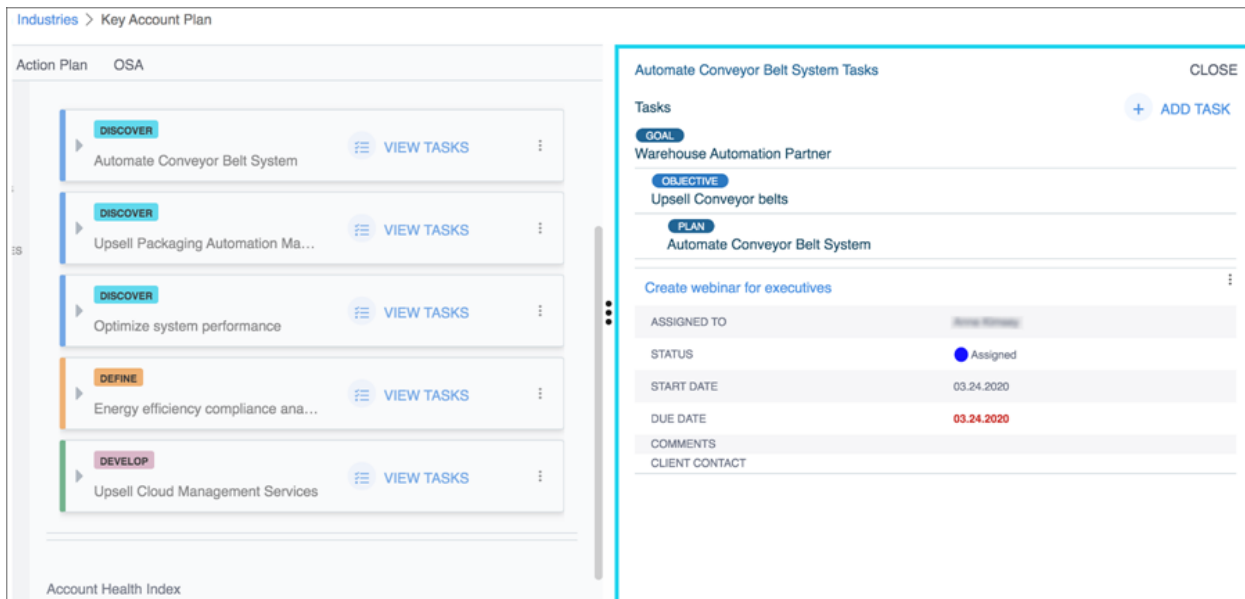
Industries > Key Account Plan

Action Plan OSA

DISCOVER
Automate Conveyor Belt System
VIEW TASKS

DISCOVER
Upsell Packaging Automation Ma...
VIEW TASKS

DISCOVER
Optimize system performance
VIEW TASKS

DEFINE
Energy efficiency compliance ana...
VIEW TASKS

DEVELOP
Upsell Cloud Management Services
VIEW TASKS

Account Health Index

Automate Conveyor Belt System Tasks
CLOSE

Tasks
+ ADD TASK

GOAL
Warehouse Automation Partner

OBJECTIVE
Upsell Conveyor belts

PLAN
Automate Conveyor Belt System

Create webinar for executives

| | |
|---|---|
| ASSIGNED TO | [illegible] |
| STATUS | Assigned |
| START DATE | 03.24.2020 |
| DUE DATE | 03.24.2020 |
| COMMENTS | |
| CLIENT CONTACT | |